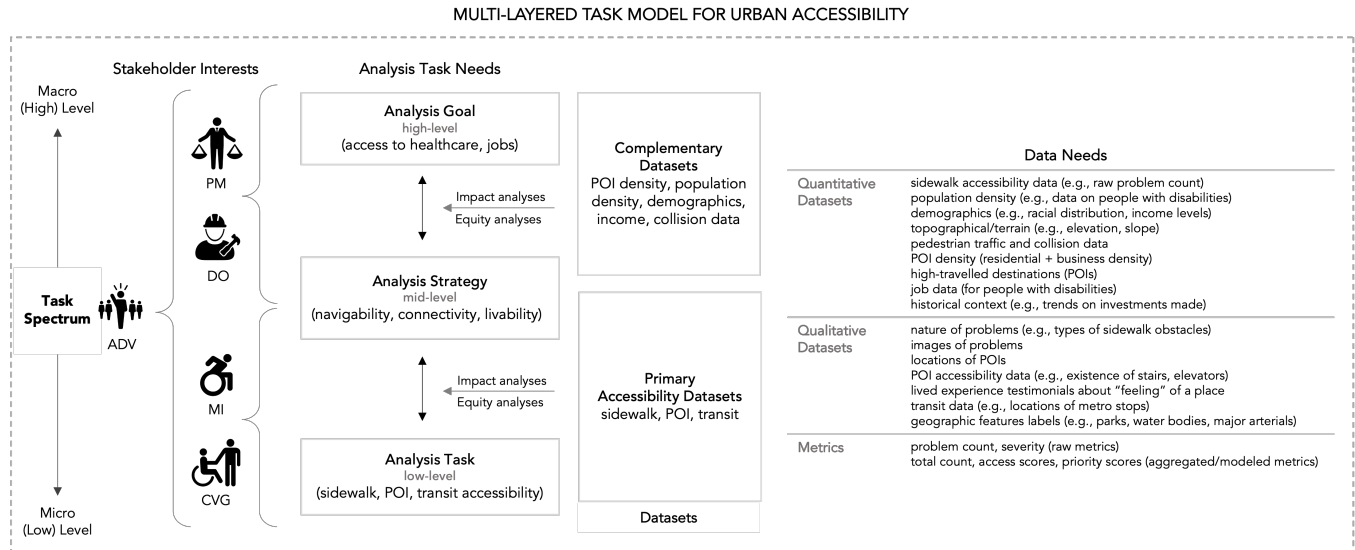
MULTI-LAYERED TASK MODEL FOR URBAN ACCESSIBILITY

Macro (High) Level

Stakeholder Interests

Analysis Task Needs

PM

DO

Task Spectrum

ADV

MI

CVG

Micro (Low) Level

Analysis Goal
high-level
(access to healthcare, jobs)

Impact analyses
Equity analyses

Analysis Strategy
mid-level
(navigability, connectivity, livability)

Impact analyses
Equity analyses

Analysis Task
low-level
(sidewalk, POI, transit accessibility)

Complementary Datasets
POI density, population density, demographics, income, collision data

Primary Accessibility Datasets
sidewalk, POI, transit

Datasets

Data Needs

| | |
|---|---|
| Quantitative Datasets | sidewalk accessibility data (e.g., raw problem count)<br>population density (e.g., data on people with disabilities)<br>demographics (e.g., racial distribution, income levels)<br>topographical/terrain (e.g., elevation, slope)<br>pedestrian traffic and collision data<br>POI density (residential + business density)<br>high-travelled destinations (POIs)<br>job data (for people with disabilities)<br>historical context (e.g., trends on investments made) |
| Qualitative Datasets | nature of problems (e.g., types of sidewalk obstacles)<br>images of problems<br>locations of POIs<br>POI accessibility data (e.g., existence of stairs, elevators)<br>lived experience testimonials about "feeling" of a place<br>transit data (e.g., locations of metro stops)<br>geographic features labels (e.g., parks, water bodies, major arterials) |
| Metrics | problem count, severity (raw metrics)<br>total count, access scores, priority scores (aggregated/modeled metrics) |